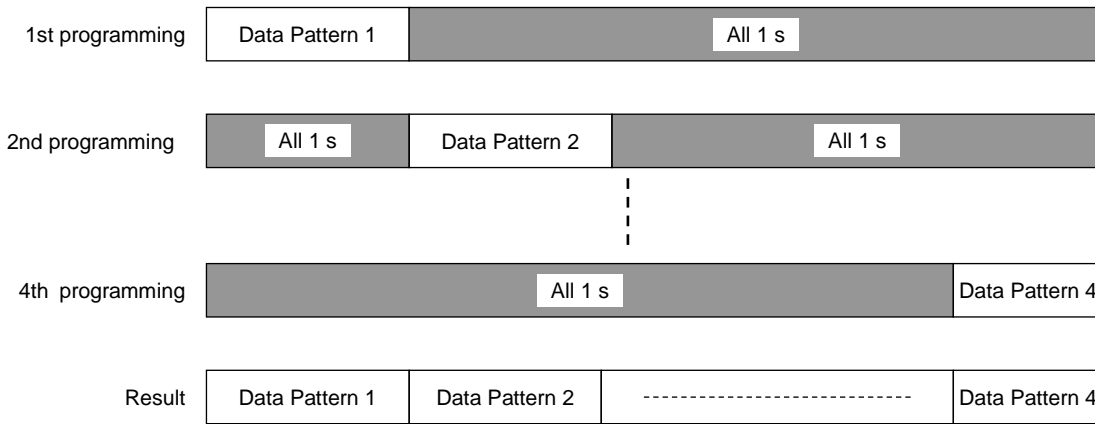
1st programming | Data Pattern 1 | All 1 s

2nd programming | All 1 s | Data Pattern 2 | All 1 s

4th programming | All 1 s | Data Pattern 4

Result | Data Pattern 1 | Data Pattern 2 | ---------------------------- | Data Pattern 4